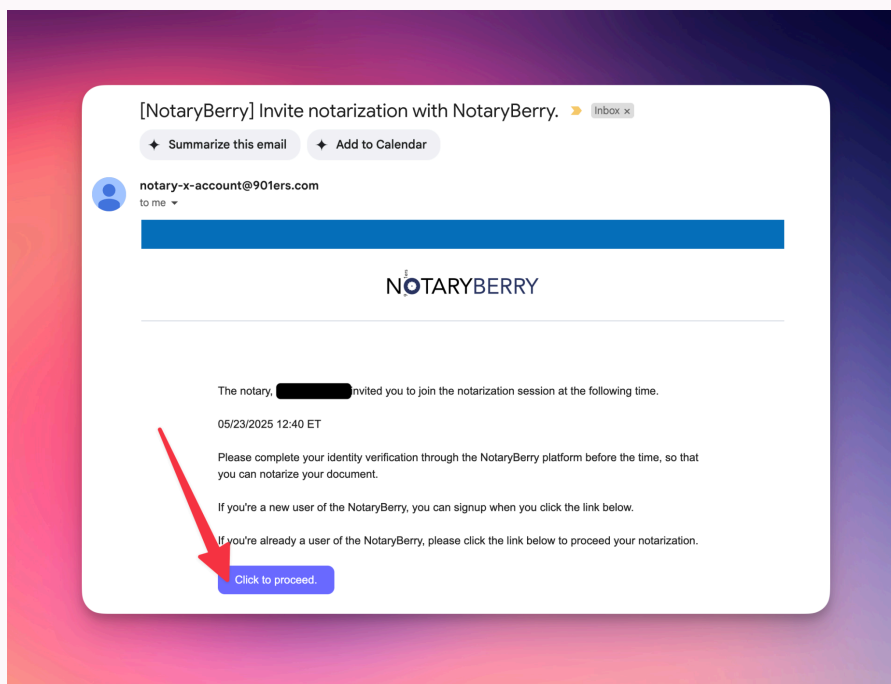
[NotaryBerry] Invite notarization with NotaryBerry. Inbox ×

Summarize this email

Add to Calendar

notary-x-account@901ers.com
to me

NOTARYBERRY

The notary, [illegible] invited you to join the notarization session at the following time.

05/23/2025 12:40 ET

Please complete your identity verification through the NotaryBerry platform before the time, so that you can notarize your document.

If you're a new user of the NotaryBerry, you can signup when you click the link below.

If you're already a user of the NotaryBerry, please click the link below to proceed your notarization.

Click to proceed.